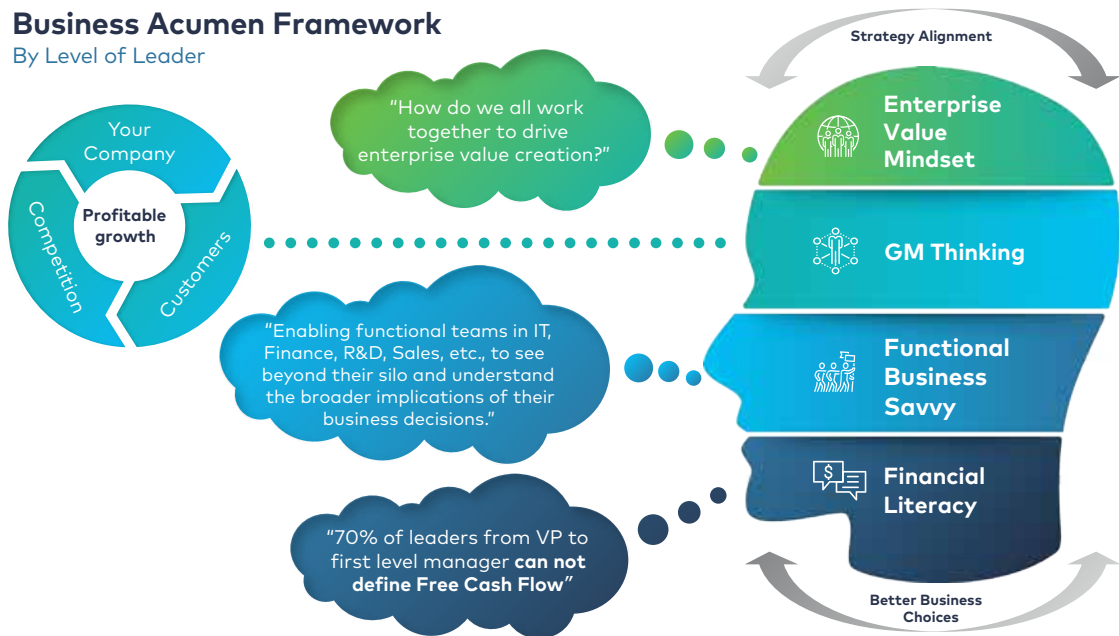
Business Acumen Framework
By Level of Leader

Your Company
Customers
Competition
Profitable growth

"How do we all work together to drive enterprise value creation?"

"Enabling functional teams in IT, Finance, R&D, Sales, etc., to see beyond their silo and understand the broader implications of their business decisions."

"70% of leaders from VP to first level manager **can not define Free Cash Flow**"

Strategy Alignment

Enterprise Value Mindset

GM Thinking

Functional Business Savvy

Financial Literacy

Better Business Choices